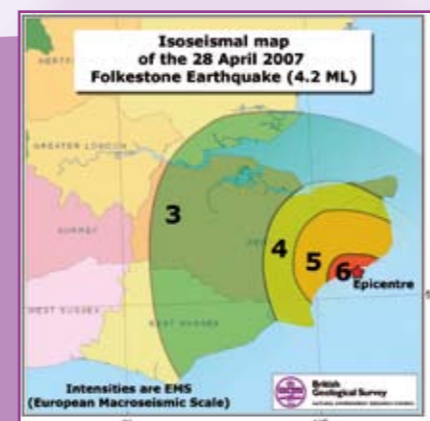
Isoseismal map
of the 28 April 2007
Folkestone Earthquake (4.2 ML)

HERTS

GREATER LONDON

SURREY

WEST SUSSEX

EAST SUSSEX

3

4

5

6

Epicentre

Intensities are EMS
(European Macroseismic Scale)

British
Geological Survey